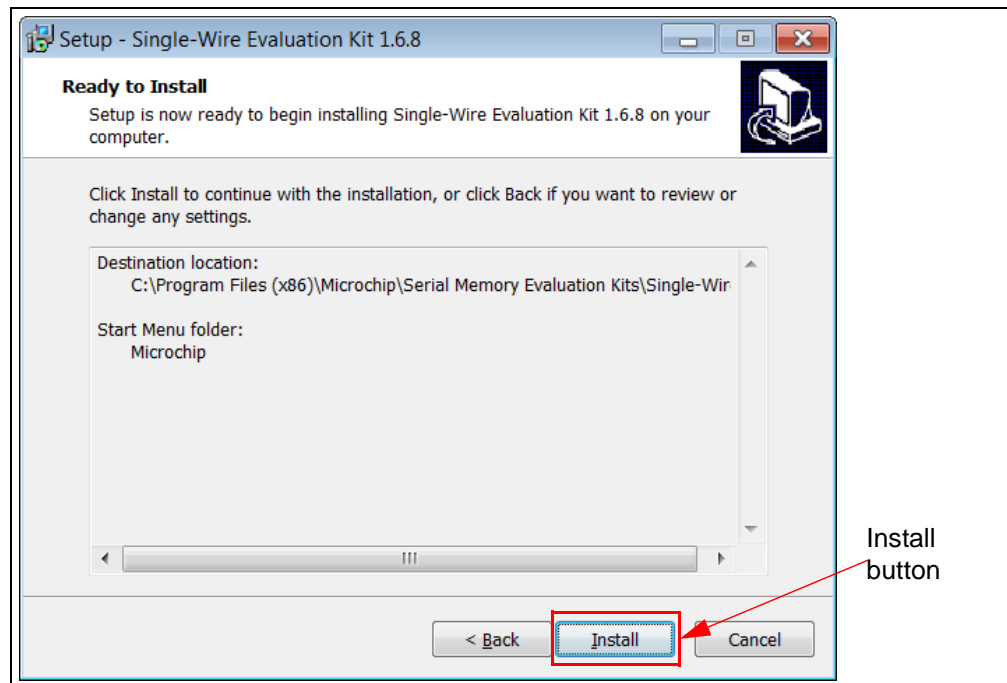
Setup - Single-Wire Evaluation Kit 1.6.8

Ready to Install

Setup is now ready to begin installing Single-Wire Evaluation Kit 1.6.8 on your computer.

Click Install to continue with the installation, or click Back if you want to review or change any settings.

Destination location:
C:\Program Files (x86)\Microchip\Serial Memory Evaluation Kits\Single-Wir

Start Menu folder:
Microchip

< Back

Install

Cancel

Install button